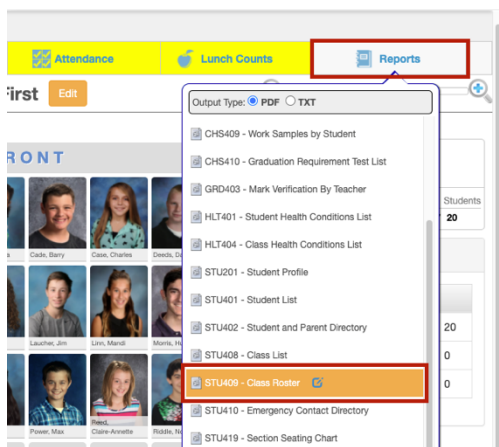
Attendance

Lunch Counts

Reports

First Edit

RONT

Cade, Barry

Case, Charles

Deeds, Da

Laucher, Jim

Linn, Mandi

Morris, He

Power, Max

Reed, Claire-Annette

Riddle, Ne

Output Type: PDF TXT

CHS409 - Work Samples by Student

CHS410 - Graduation Requirement Test List

GRD403 - Mark Verification By Teacher

HLT401 - Student Health Conditions List

HLT404 - Class Health Conditions List

STU201 - Student Profile

STU401 - Student List

STU402 - Student and Parent Directory

STU408 - Class List

STU409 - Class Roster

STU410 - Emergency Contact Directory

STU419 - Section Seating Chart

Students

20

20

0

0